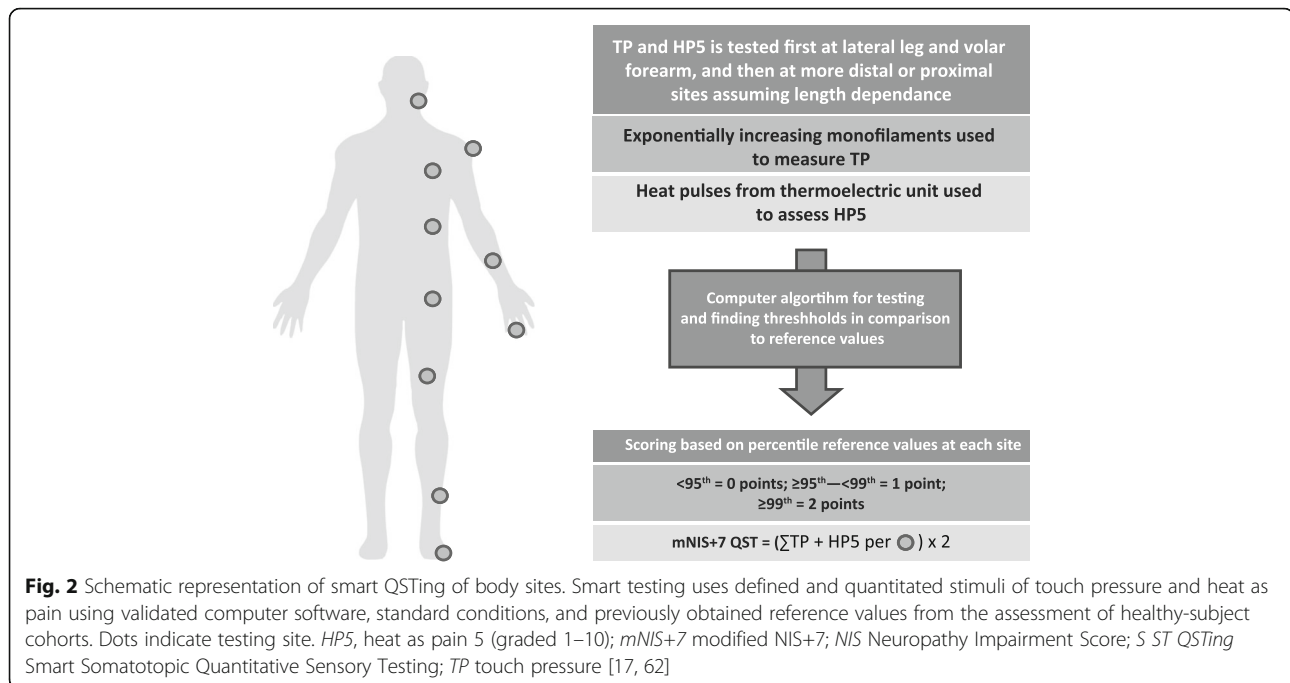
TP and HP5 is tested first at lateral leg and volar forearm, and then at more distal or proximal sites assuming length dependance

Exponentially increasing monofilaments used to measure TP

Heat pulses from thermoelectric unit used to assess HP5

Computer algortihm for testing and finding threshholds in comparison to reference values

Scoring based on percentile reference values at each site

<95$^{th}$ = 0 points; ≥95$^{th}$—<99$^{th}$ = 1 point; ≥99$^{th}$ = 2 points

mNIS+7 QST = (∑TP + HP5 per ◯) x 2

**Fig. 2** Schematic representation of smart QSTing of body sites. Smart testing uses defined and quantitated stimuli of touch pressure and heat as pain using validated computer software, standard conditions, and previously obtained reference values from the assessment of healthy-subject cohorts. Dots indicate testing site. *HP5*, heat as pain 5 (graded 1–10); *mNIS+7* modified NIS+7; *NIS* Neuropathy Impairment Score; *S ST QSTing* Smart Somatotopic Quantitative Sensory Testing; *TP* touch pressure [17, 62]